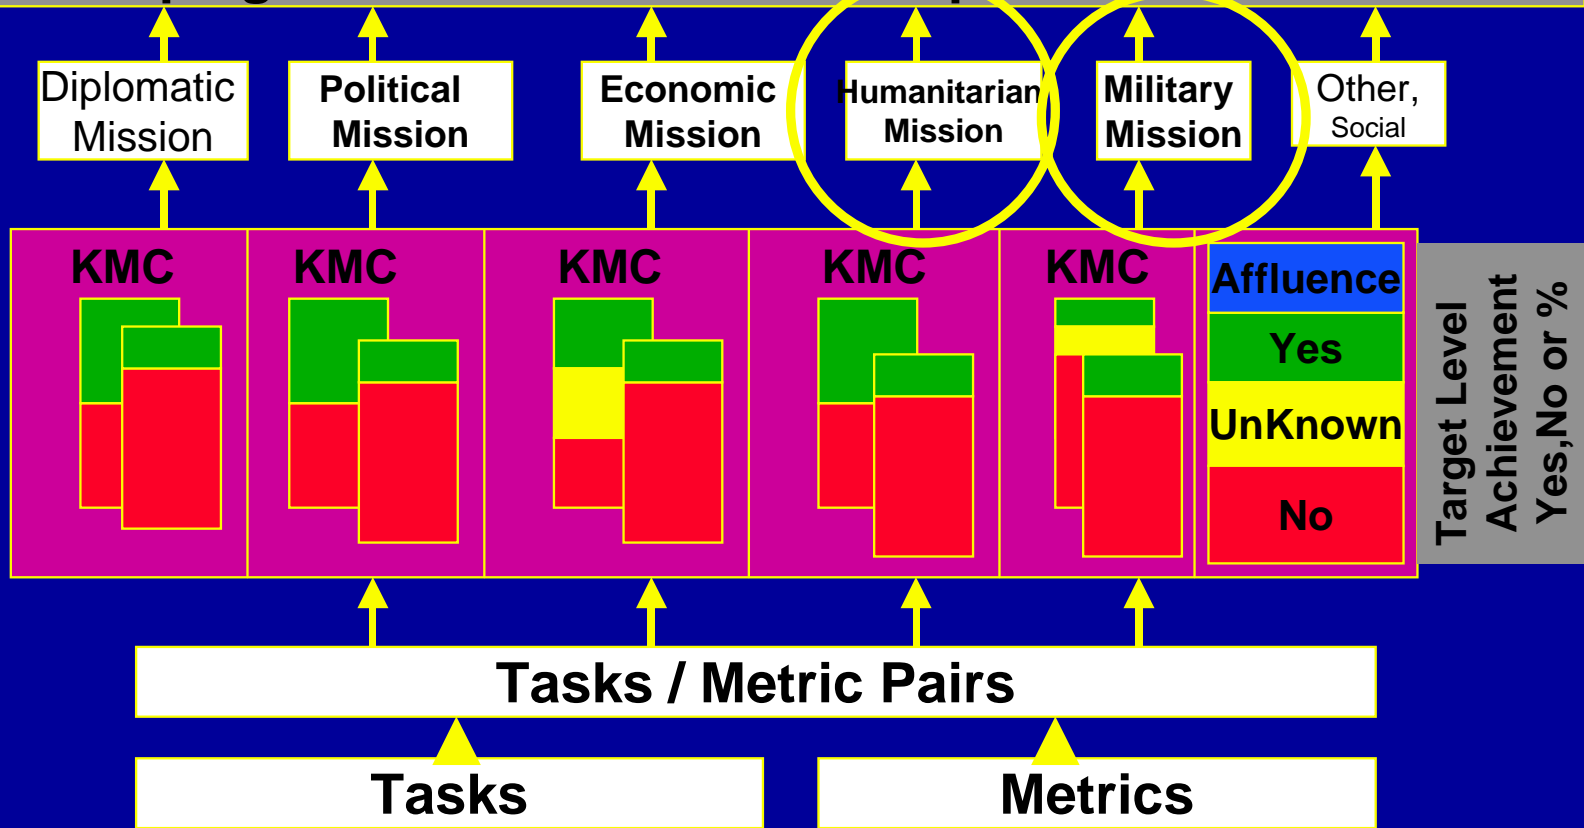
Diplomatic Mission

Political Mission

Economic Mission

Humanitarian Mission

Military Mission

Other, Social

KMC

KMC

KMC

KMC

KMC

Affluence

Yes

UnKnown

No

Target Level Achievement Yes,No or %

Tasks / Metric Pairs

Tasks

Metrics